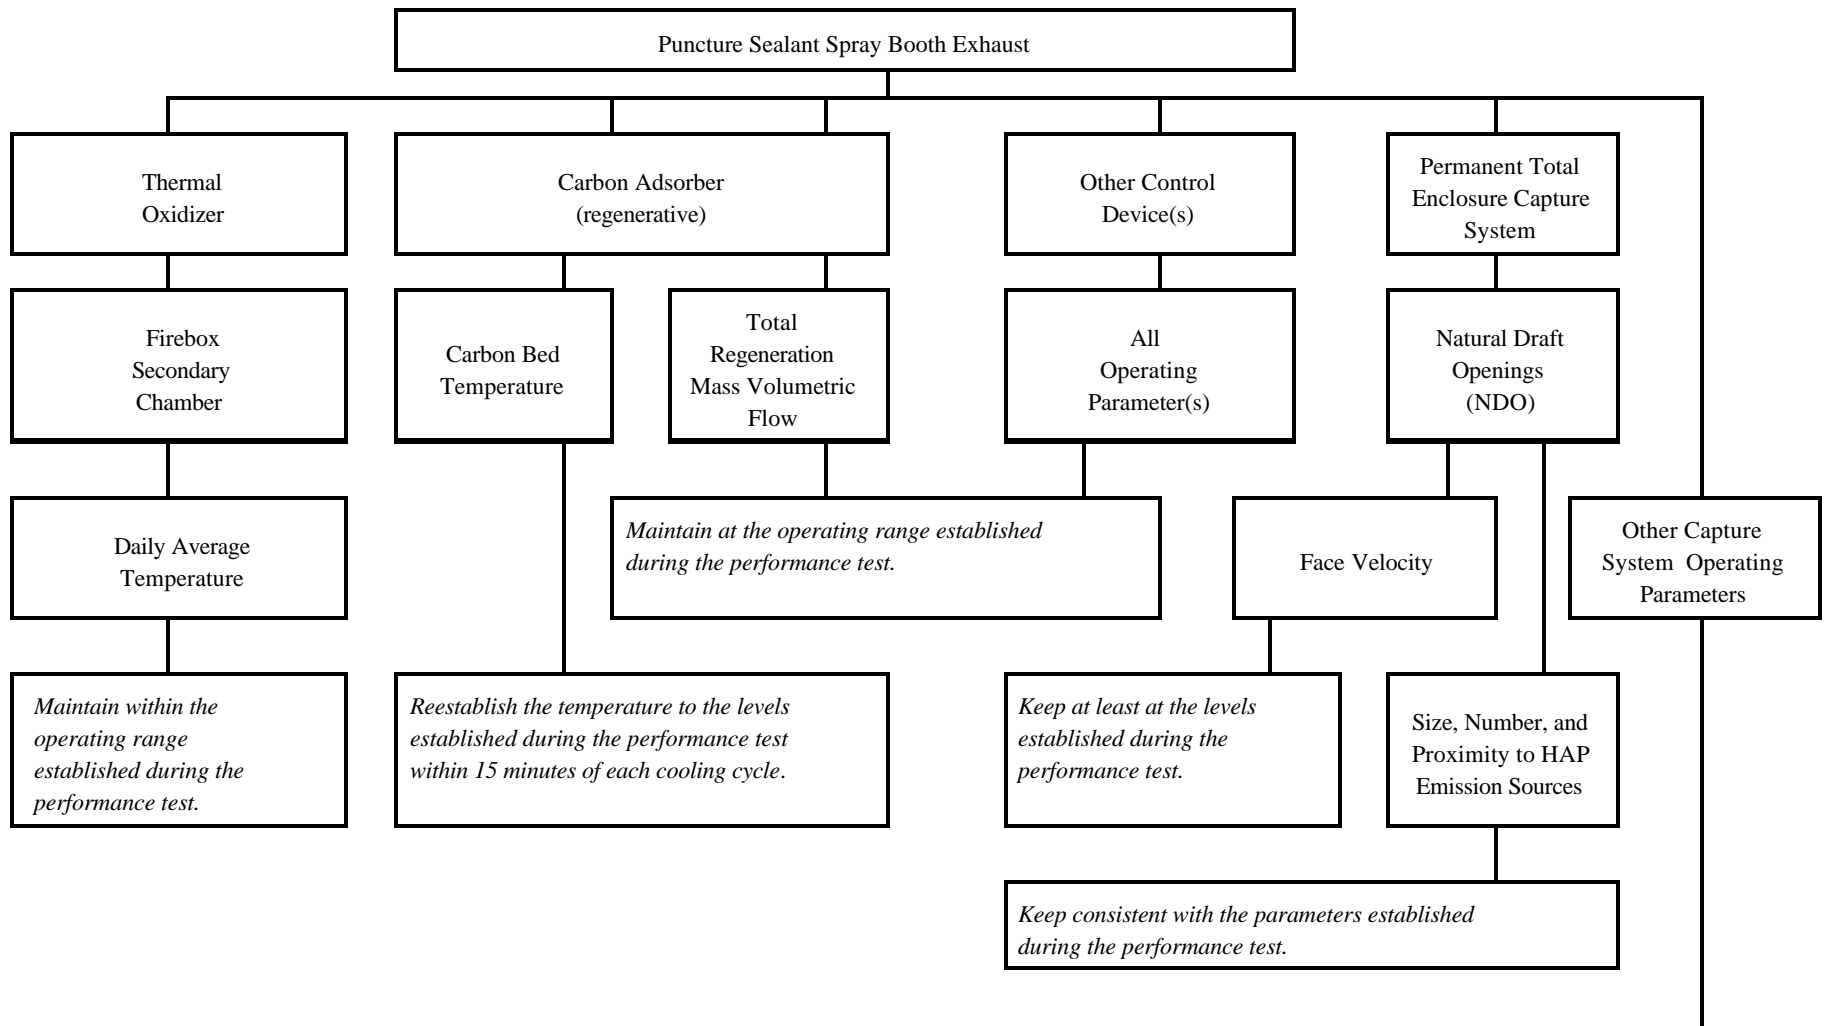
Puncture Sealant Spray Booth Exhaust

Thermal Oxidizer

Carbon Adsorber (regenerative)

Other Control Device(s)

Permanent Total Enclosure Capture System

Firebox Secondary Chamber

Carbon Bed Temperature

Total Regeneration Mass Volumetric Flow

All Operating Parameter(s)

Natural Draft Openings (NDO)

Daily Average Temperature

*Maintain at the operating range established during the performance test.*

Face Velocity

Other Capture System Operating Parameters

*Maintain within the operating range established during the performance test.*

*Reestablish the temperature to the levels established during the performance test within 15 minutes of each cooling cycle*.

*Keep at least at the levels established during the performance test.*

Size, Number, and Proximity to HAP Emission Sources

*Keep consistent with the parameters established during the performance test.*